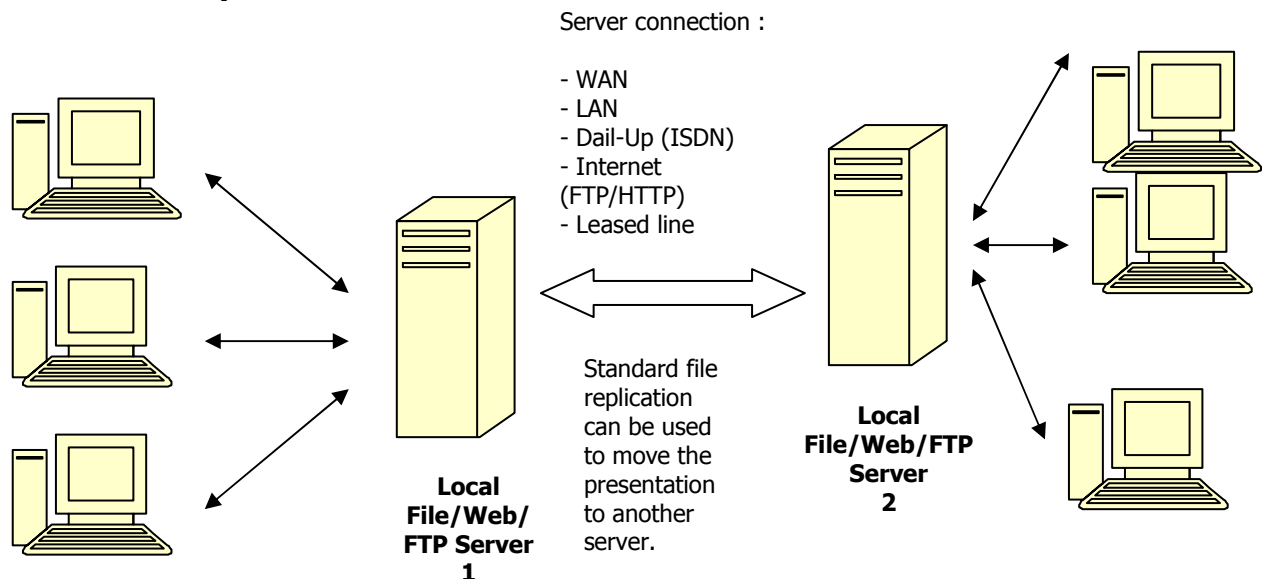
Server connection :

- WAN
- LAN
- Dail-Up (ISDN)
- Internet (FTP/HTTP)
- Leased line

Standard file replication can be used to move the presentation to another server.

**Local File/Web/ FTP Server 1**

**Local File/Web/FTP Server 2**